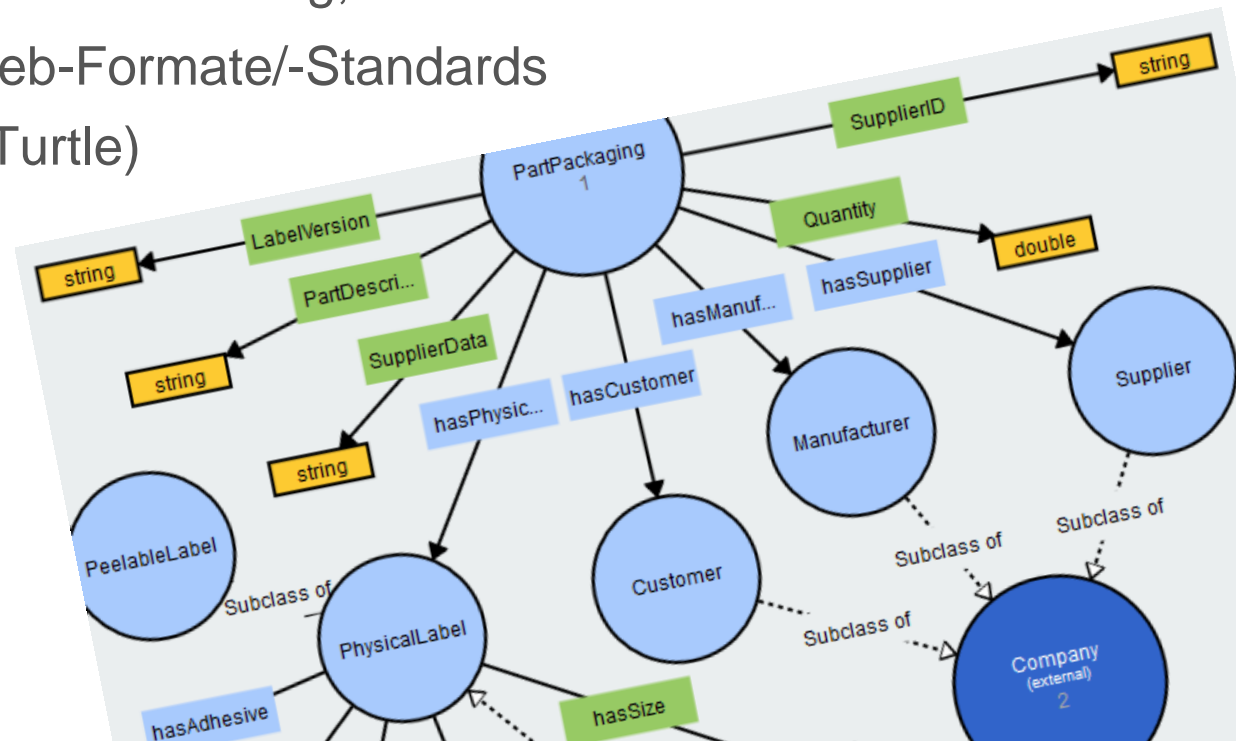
eb-Formate/-Standards
Turtle)

string
SupplierID
PartPackaging
1
LabelVersion
Quantity
double
string
PartDescri...
hasSupplier
hasManuf...
SupplierData
string
hasCustomer
Supplier
hasPhysic...
string
Manufacturer
Subclass of
PeelableLabel
Subclass of
Customer
Subclass of
Subclass of
PhysicalLabel
Subclass of
Company
(external)
2
hasAdhesive
hasSize